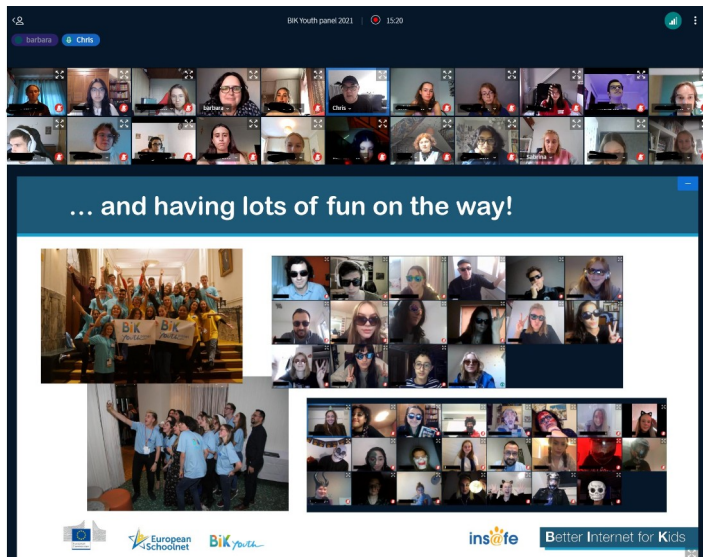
BIK Youth panel 2021 | 15:20

barbara   Chris

barbara   Chris   Sabrina

... and having lots of fun on the way!

BIK Youth   BIK Youth

European Schoolnet   BIK Youth   insafe   Better Internet for Kids